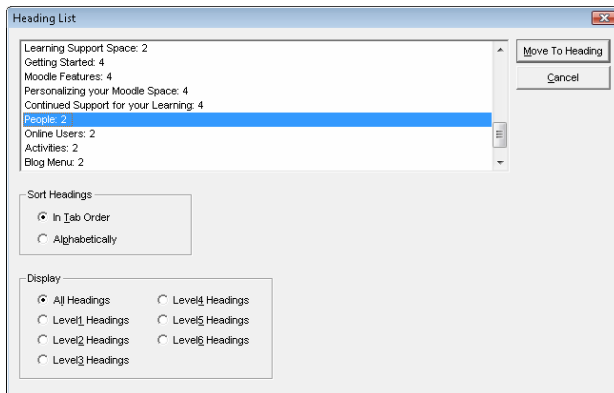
Heading List

Learning Support Space: 2
Getting Started: 4
Moodle Features: 4
Personalizing your Moodle Space: 4
Continued Support for your Learning: 4
People: 2
Online Users: 2
Activities: 2
Blog Menu: 2

Move To Heading
Cancel

Sort Headings
In Tab Order
Alphabetically

Display
All Headings
Level1 Headings
Level2 Headings
Level3 Headings
Level4 Headings
Level5 Headings
Level6 Headings